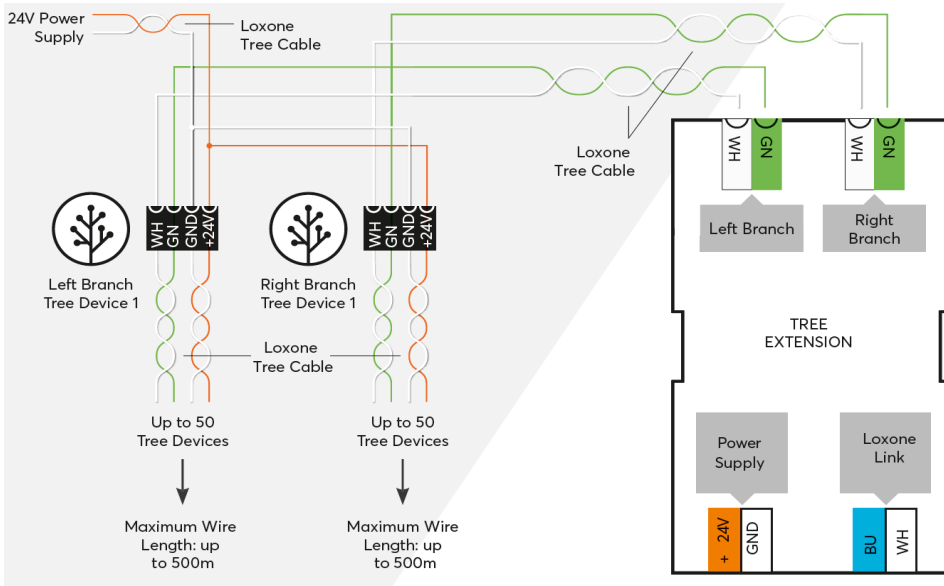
24V Power Supply

Loxone Tree Cable

Loxone Tree Cable

WH GN

WH GN

Left Branch

Right Branch

WH GN GND +24V

WH GN GND +24V

Left Branch Tree Device 1

Right Branch Tree Device 1

TREE EXTENSION

Loxone Tree Cable

Up to 50 Tree Devices

Up to 50 Tree Devices

Power Supply

Loxone Link

Maximum Wire Length: up to 500m

Maximum Wire Length: up to 500m

24V +

GND

BU

WH